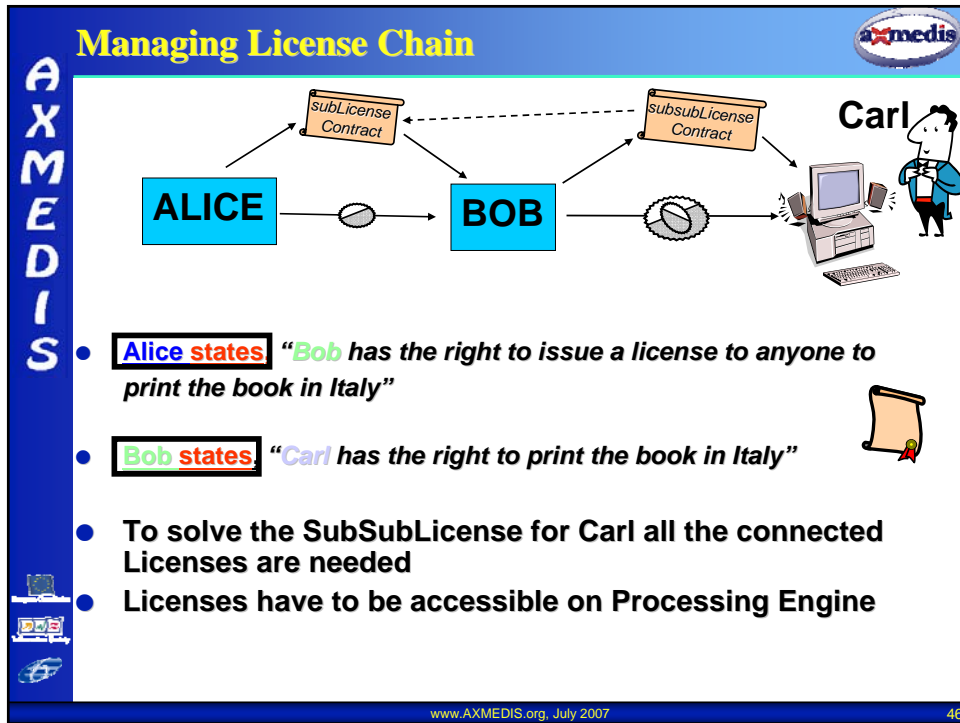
AXMEDIS

Managing License Chain

axmedis

subLicense Contract

subsubLicense Contract

Carl

ALICE

BOB

- Alice states: "Bob has the right to issue a license to anyone to print the book in Italy"

- Bob states: "Carl has the right to print the book in Italy"

- To solve the SubSubLicense for Carl all the connected Licenses are needed
- Licenses have to be accessible on Processing Engine

www.AXMEDIS.org, July 2007

46